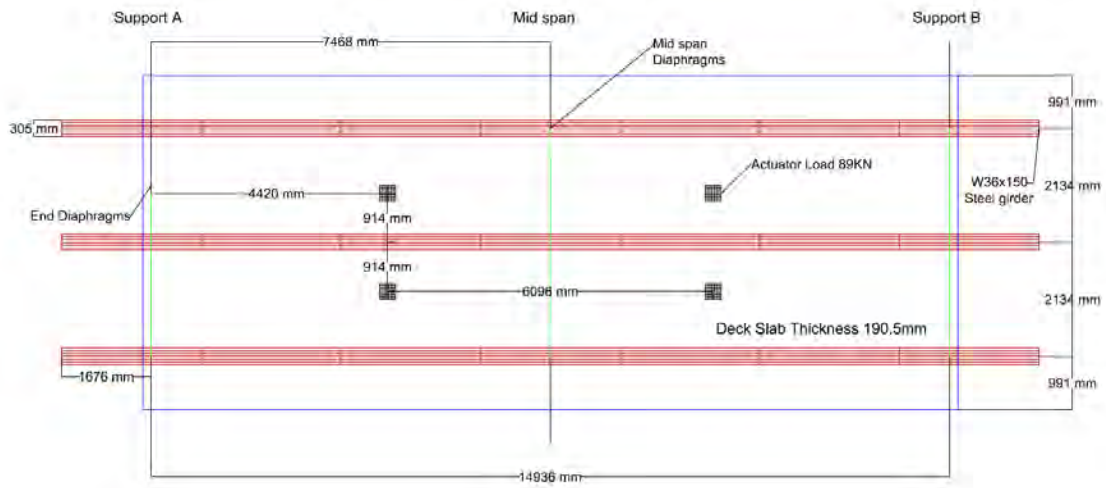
Support A

Mid span

Support B

7468 mm

Mid span Diaphragms

305 mm

991 mm

Actuator Load 89KN

W36x150 Steel girder

2134 mm

4420 mm

End Diaphragms

914 mm

914 mm

6096 mm

2134 mm

Deck Slab Thickness 190.5mm

1676 mm

991 mm

14936 mm